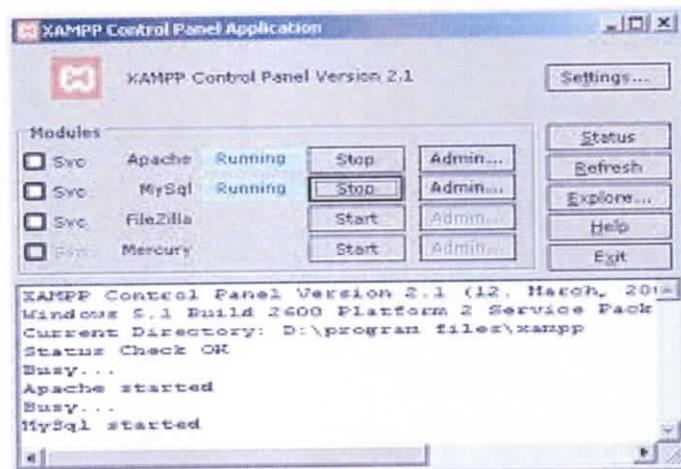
XAMPP Control Panel Application

XAMPP Control Panel Version 2.1

Settings...

Modules

Svc Apache Running Stop Admin...

Svc MySql Running Stop Admin...

Svc FileZilla Start Admin...

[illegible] Mercury Start Admin...

Status

Refresh

Explore...

Help

Exit

XAMPP Control Panel Version 2.1 (12. March, 20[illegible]
Windows 5.1 Build 2600 Platform 2 Service Pack
Current Directory: D:\program files\xampp
Status Check OK
Busy...
Apache started
Busy...
MySql started